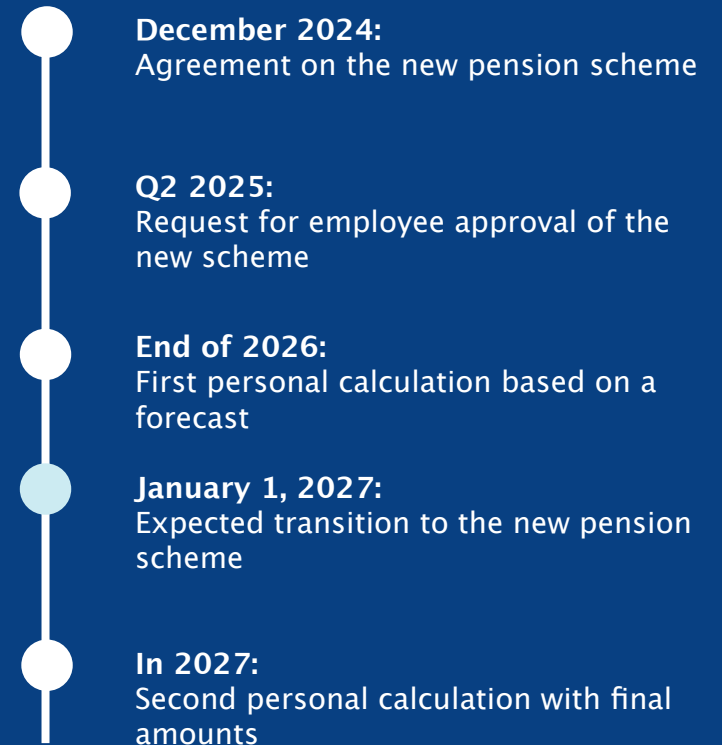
December 2024:
Agreement on the new pension scheme

Q2 2025:
Request for employee approval of the new scheme

End of 2026:
First personal calculation based on a forecast

January 1, 2027:
Expected transition to the new pension scheme

In 2027:
Second personal calculation with final amounts